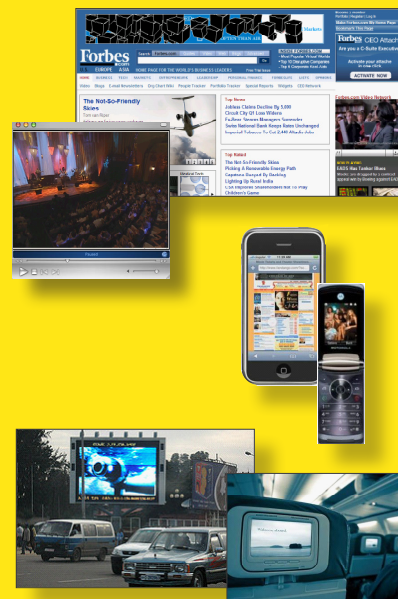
Forbes

EUROPE ASIA HOME PAGE FOR THE WORLD'S BUSINESS LEADERS

Markets

Forbes CEO Attach

Are you a C-Suite Executive

ACTIVATE NOW

The Not-So-Friendly Skies

Top News

Jobless Claims Decline By 5,000

Circuit City Of Loss Widens

Swiss National Bank Keeps Rates Unchanged

Top Rated

The Not-So-Friendly Skies

Picking A Renewable Energy Path

Lighting Up Rural India

Children's Game

Forbes.com Video Network

Paused